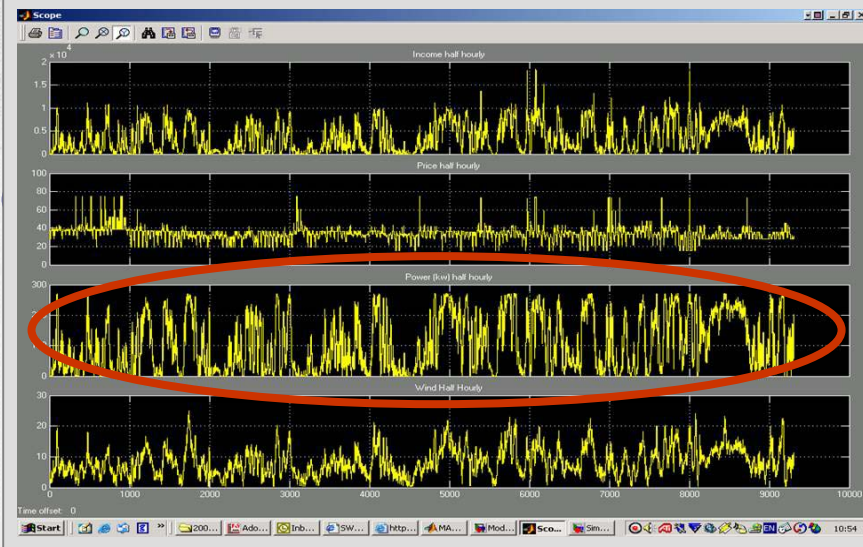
Scope

Income half hourly

$\times 10^4$

2
1.5
1
0.5
0

Price half hourly

100
80
60
40
20
0

Power (kw) half hourly

300
200
100
0

Wind Half Hourly

30
20
10
0

0 1000 2000 3000 4000 5000 6000 7000 8000 9000 10000

Time offset: 0

Start | 200... | Ado... | Inb... | SW... | http... | MA... | Mod... | Sco... | Sim... | EN | 10:54